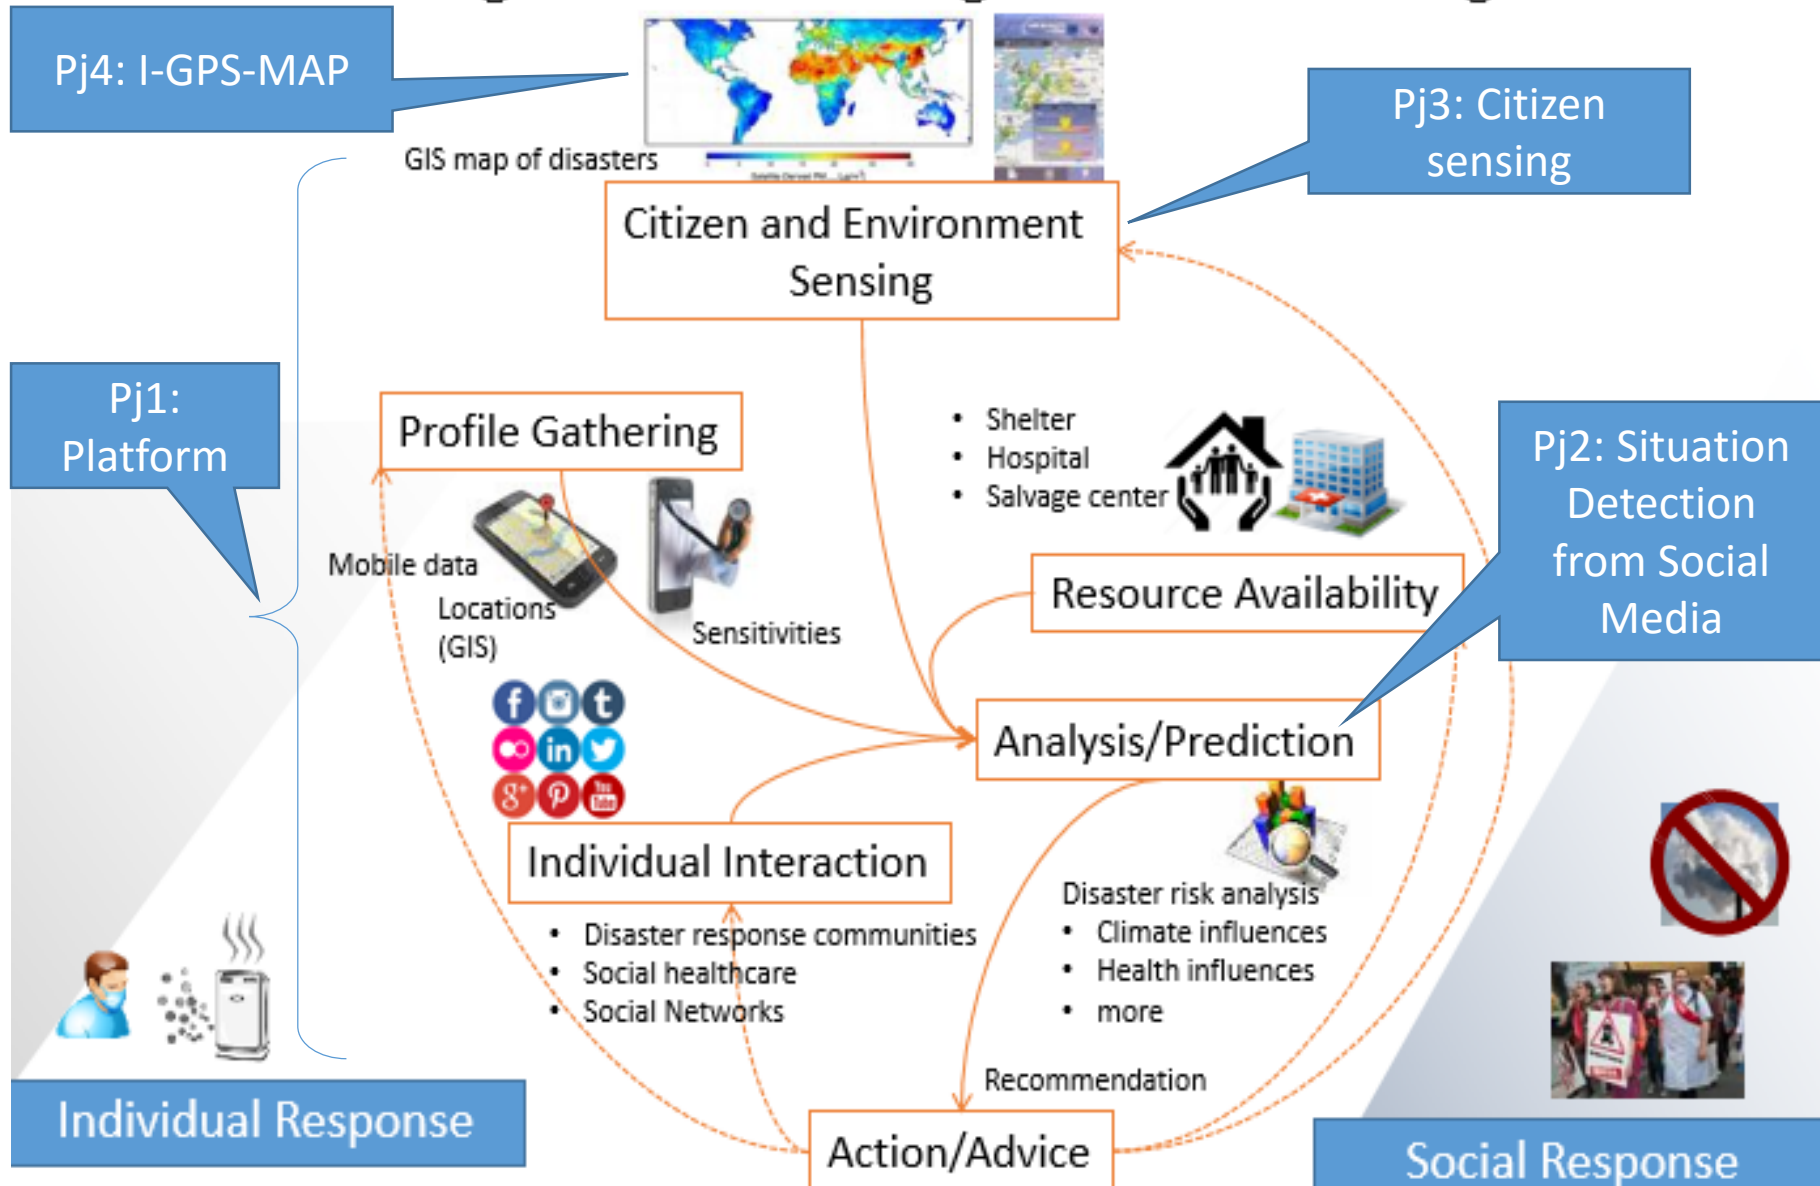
Pj4: I-GPS-MAP

GIS map of disasters

Pj3: Citizen sensing

Citizen and Environment Sensing

Pj1: Platform

Profile Gathering

Shelter
Hospital
Salvage center

Pj2: Situation Detection from Social Media

Mobile data

Locations (GIS)

Sensitivities

Resource Availability

Analysis/Prediction

Individual Interaction

Disaster risk analysis
Climate influences
Health influences
more

Disaster response communities
Social healthcare
Social Networks

Recommendation

Individual Response

Action/Advice

Social Response